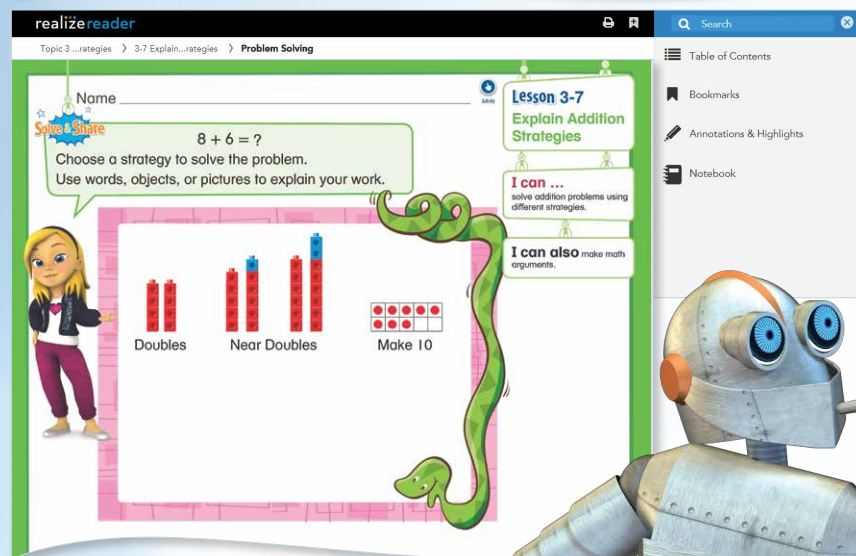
realize reader

Search

Topic 3 ...rategies 〉 3-7 Explain...rategies 〉 Problem Solving

Table of Contents

Bookmarks

Annotations & Highlights

Notebook

Name

Activity

Solve & Share

$8 + 6 = ?$

Choose a strategy to solve the problem.
Use words, objects, or pictures to explain your work.

Lesson 3-7

Explain Addition Strategies

I can ...
solve addition problems using different strategies.

I can also make math arguments.

Doubles

Near Doubles

Make 10